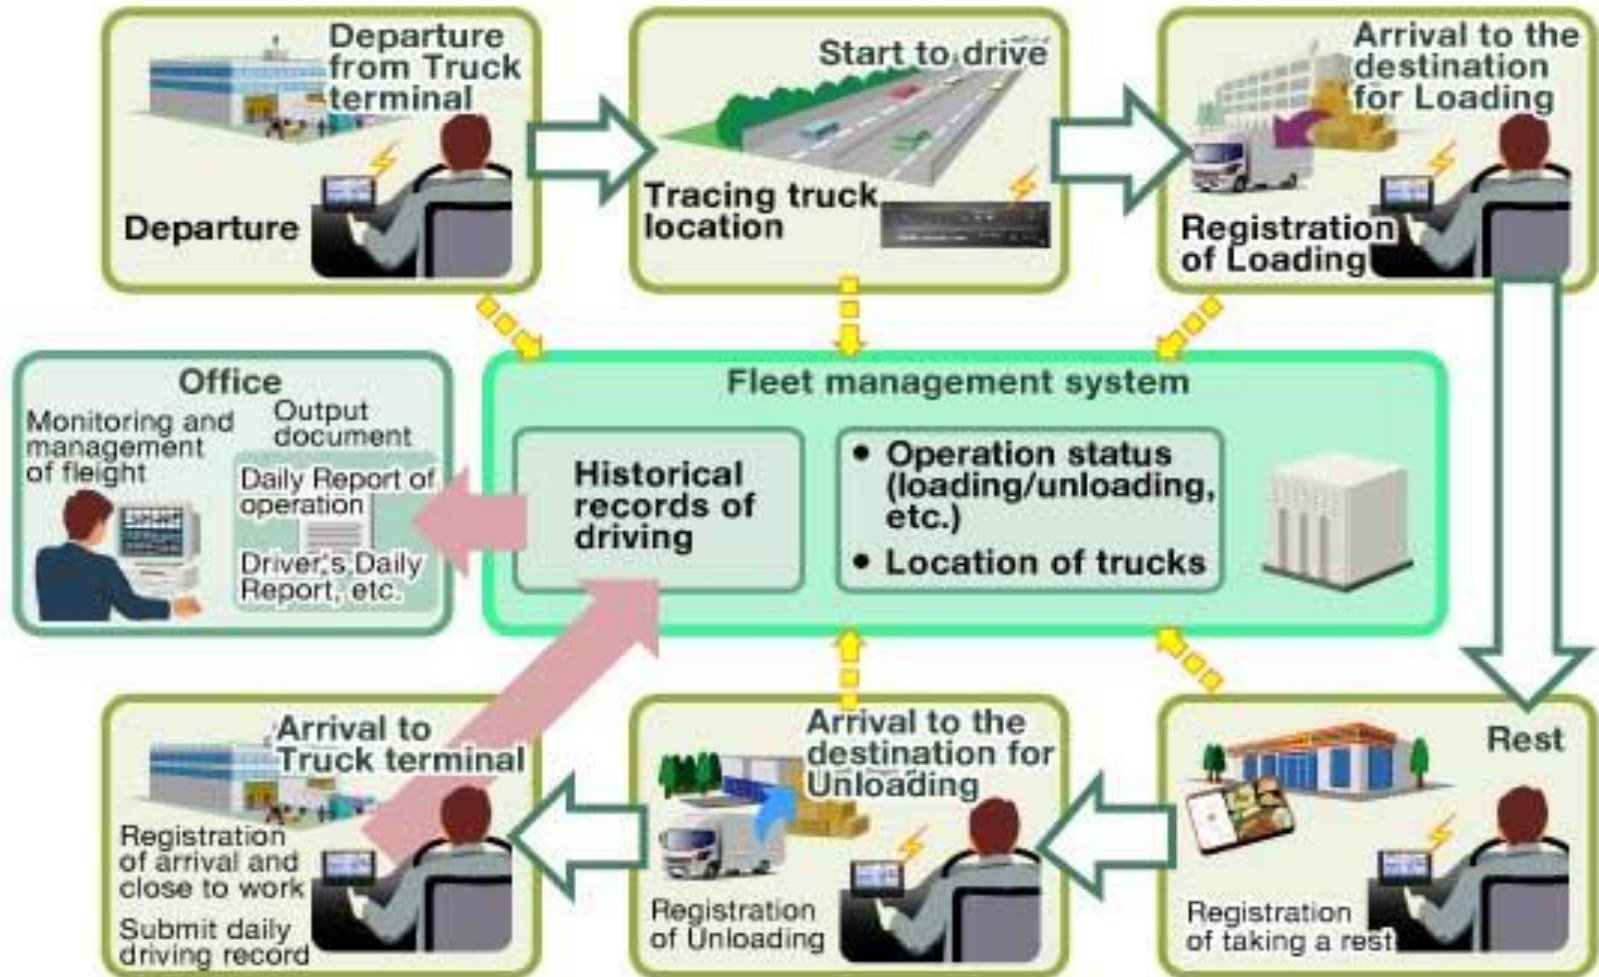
Departure from Truck terminal

Departure

Start to drive

Tracing truck location

Arrival to the destination for Loading

Registration of Loading

Office

Monitoring and management of fleight

Output document

Daily Report of operation

Driver's Daily Report, etc.

Fleet management system

Historical records of driving

• Operation status (loading/unloading, etc.)

• Location of trucks

Arrival to Truck terminal

Registration of arrival and close to work

Submit daily driving record

Arrival to the destination for Unloading

Registration of Unloading

Rest

Registration of taking a rest